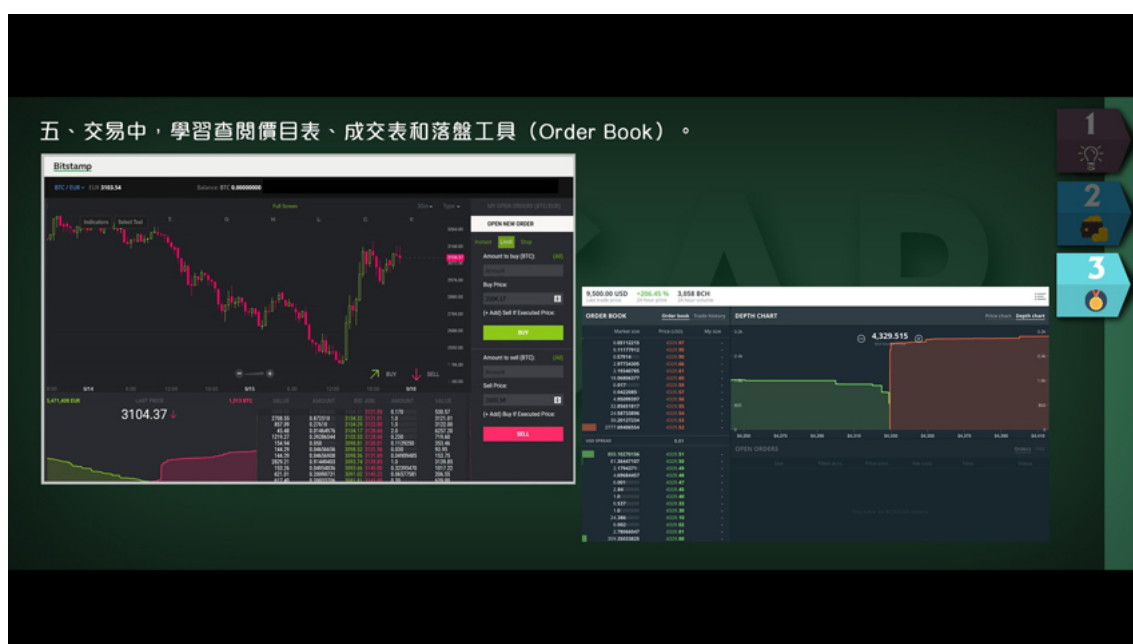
五、交易中，學習查閱價目表、成交表和落盤工具（Order Book）。

1
2
3

Bitstamp

BTC / EUR EUR 3103.54

Balance: BTC 0.00000000

Full Screen

Indicators Select Tool

OPEN NEW ORDER

Instant Limit Stop

Amount to buy (BTC):

Buy Price:

(+ Add) Sell If Executed Price:

BUY

Amount to sell (BTC):

Sell Price:

(+ Add) Buy If Executed Price:

SELL

LAST PRICE

3104.37

9,500.00 USD +206.45 % 3,058 BCH

ORDER BOOK Order book Trade history

Market size Price (USD) My size

DEPTH CHART

Price chart Depth chart

4,329.515

OPEN ORDERS

Orders